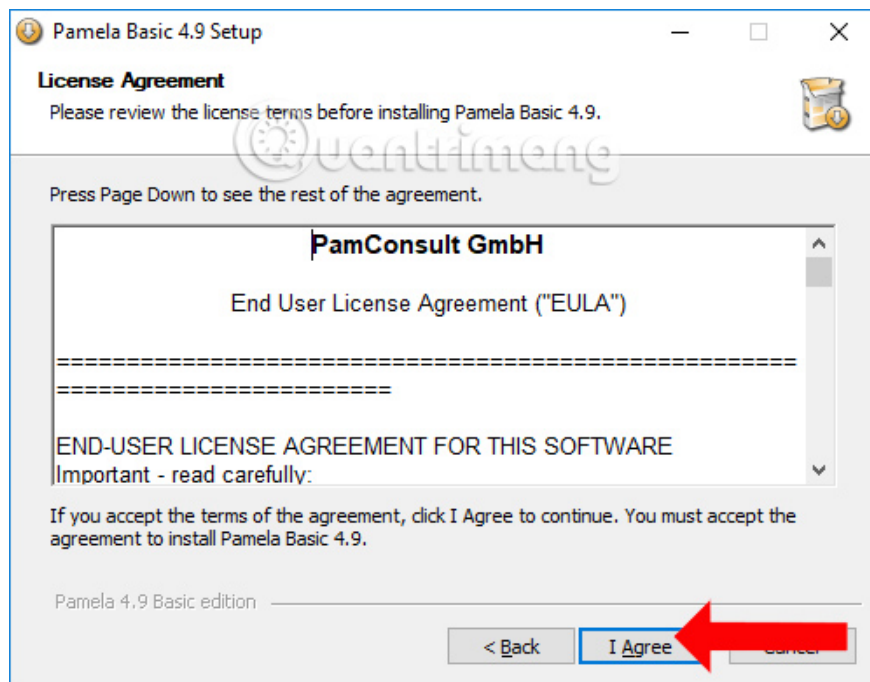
Pamela Basic 4.9 Setup

License Agreement
Please review the license terms before installing Pamela Basic 4.9.

Quantrimang

Press Page Down to see the rest of the agreement.

PamConsult GmbH

End User License Agreement ("EULA")

=====================================================================

END-USER LICENSE AGREEMENT FOR THIS SOFTWARE
Important - read carefully:

If you accept the terms of the agreement, click I Agree to continue. You must accept the agreement to install Pamela Basic 4.9.

Pamela 4.9 Basic edition

< Back
I Agree
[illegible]